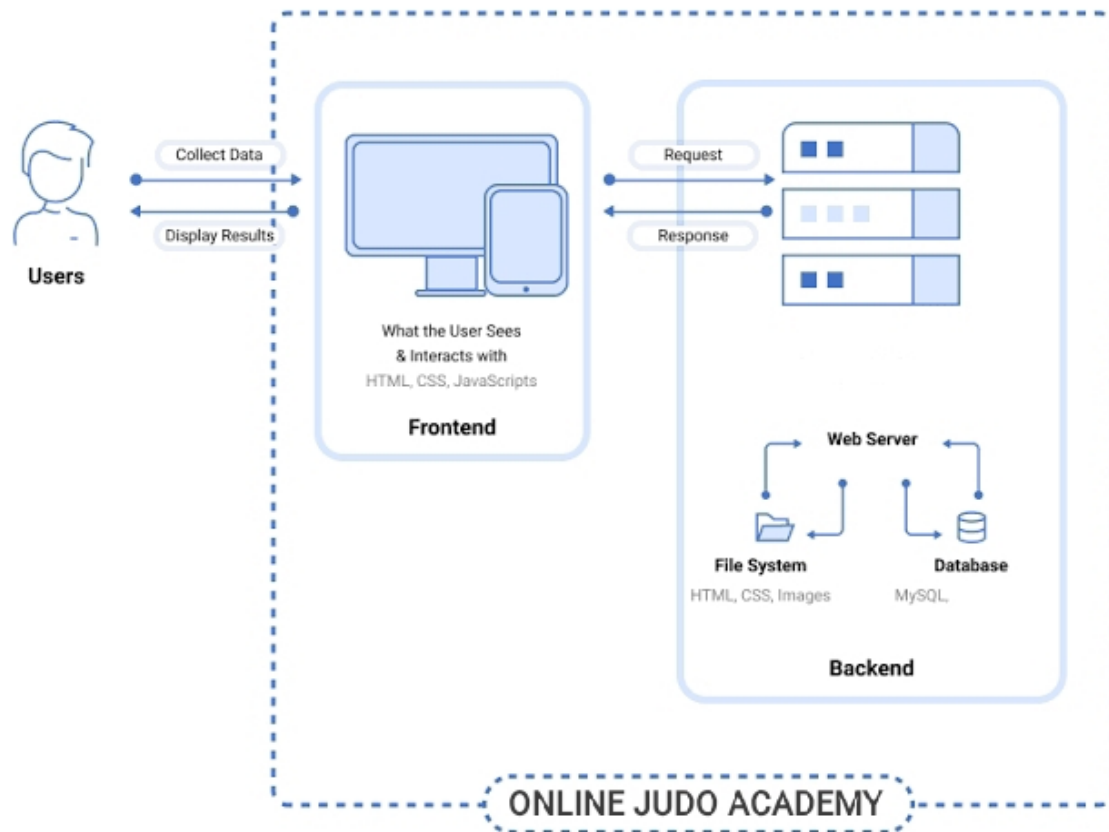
Users

Collect Data

Display Results

What the User Sees
& Interacts with
HTML, CSS, JavaScripts

Frontend

Request

Response

Web Server

File System
HTML, CSS, Images

Database
MySQL,

Backend

ONLINE JUDO ACADEMY